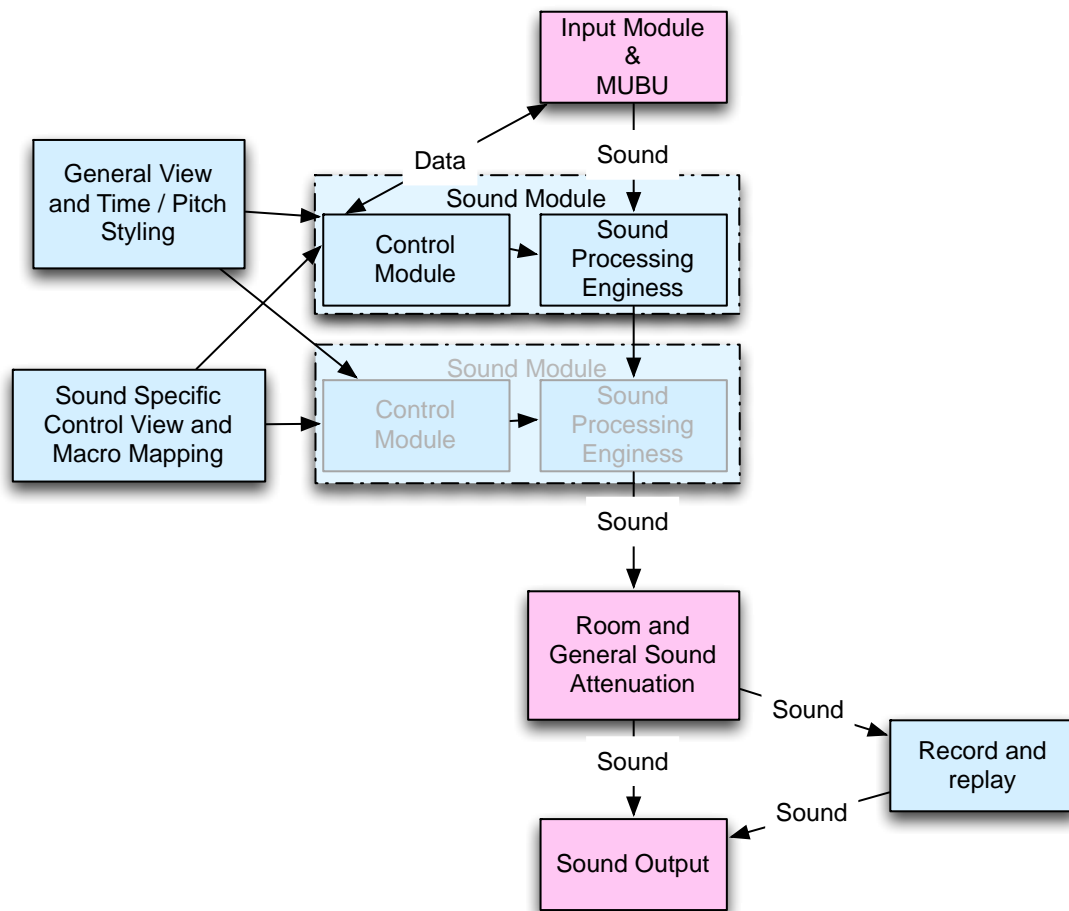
Input Module
&
MUBU

Data

Sound

General View and Time / Pitch Styling

Sound Module

Control Module

Sound Processing Enginess

Sound Specific Control View and Macro Mapping

Sound Module

Control Module

Sound Processing Enginess

Sound

Room and General Sound Attenuation

Sound

Record and replay

Sound

Sound

Sound Output